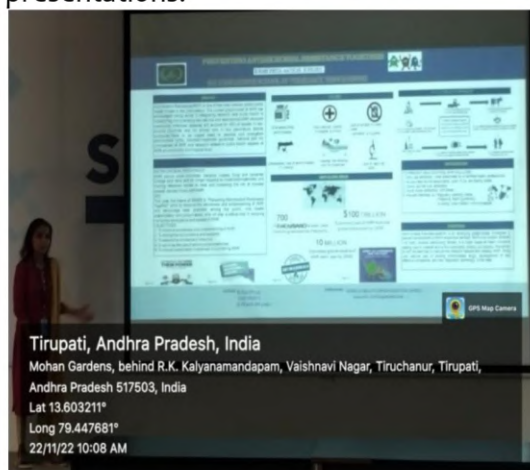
presentations.

S

700

$100 BILLION

10 BILLION

GPS Map Camera

Tirupati, Andhra Pradesh, India
Mohan Gardens, behind R.K. Kalyanamandapam, Vaishnavi Nagar, Tiruchanur, Tirupati, Andhra Pradesh 517503, India
Lat 13.603211°
Long 79.447681°
22/11/22 10:08 AM